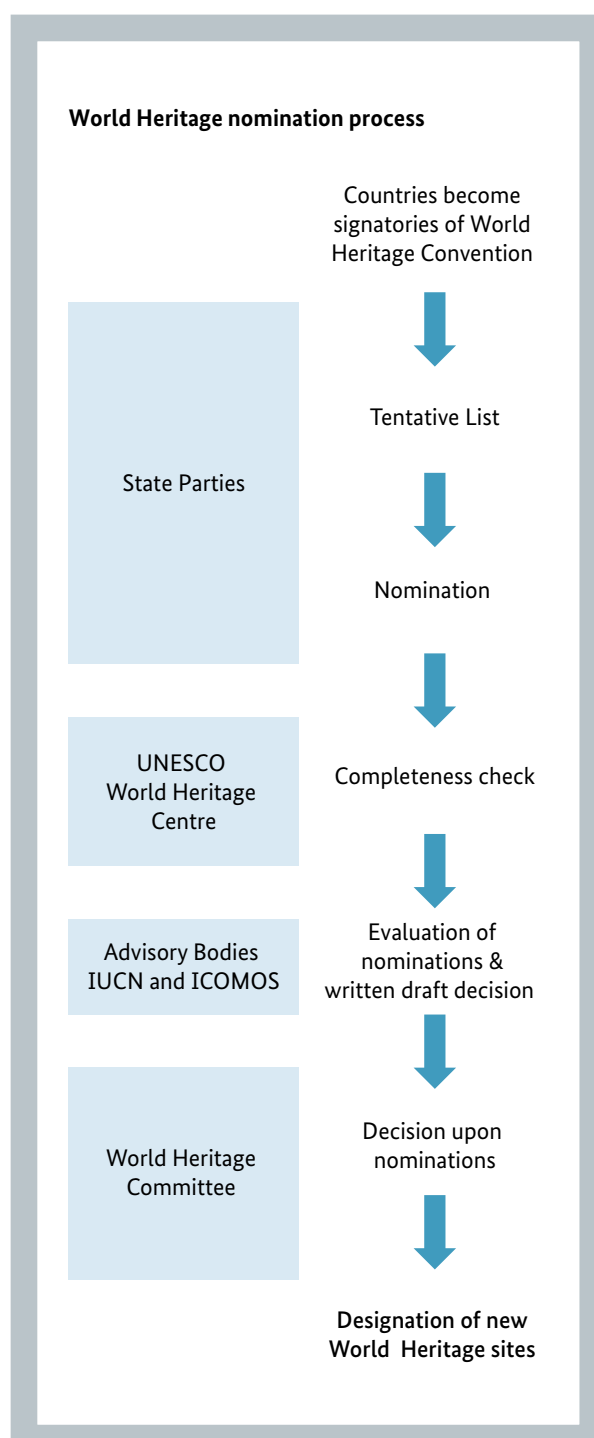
World Heritage nomination process

Countries become signatories of World Heritage Convention

State Parties

Tentative List

Nomination

UNESCO World Heritage Centre

Completeness check

Advisory Bodies IUCN and ICOMOS

Evaluation of nominations & written draft decision

World Heritage Committee

Decision upon nominations

Designation of new World Heritage sites